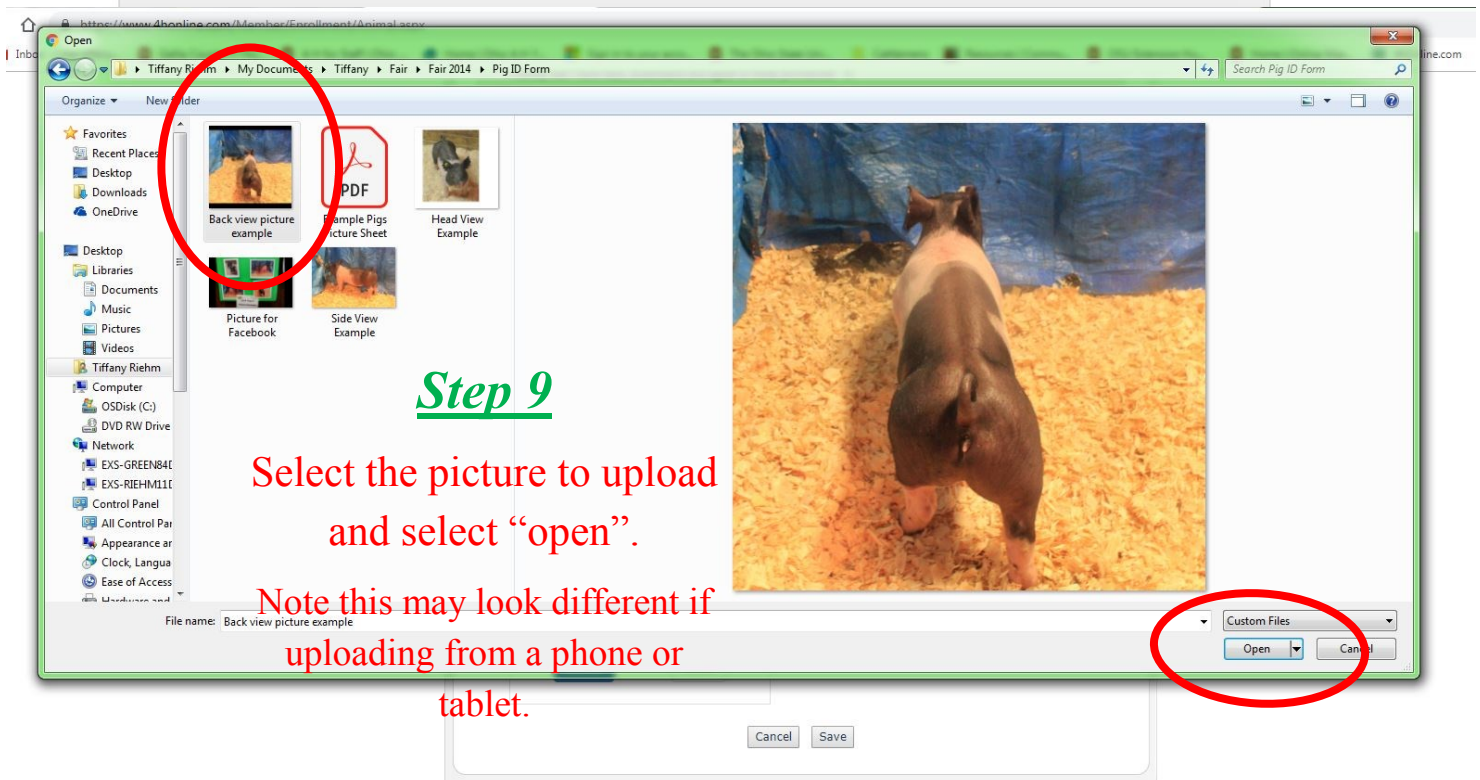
https://www.4honline.com/Member/Enrollment/Animal.aspx

Open

Tiffany Riehm ▸ My Documents ▸ Tiffany ▸ Fair ▸ Fair 2014 ▸ Pig ID Form

Search Pig ID Form

Organize ▾ New folder

Favorites
Recent Places
Desktop
Downloads
OneDrive

Desktop
Libraries
Documents
Music
Pictures
Videos
Tiffany Riehm
Computer
OSDisk (C:)
DVD RW Drive
Network
EXS-GREEN84D
EXS-RIEHM11D
Control Panel
All Control Par
Appearance ar
Clock, Langua
Ease of Access

Back view picture example
PDF
Example Pigs Picture Sheet
Head View Example
Picture for Facebook
Side View Example

Step 9

Select the picture to upload and select "open".

Note this may look different if uploading from a phone or tablet.

File name: Back view picture example

Custom Files

Open

Cancel

Cancel Save